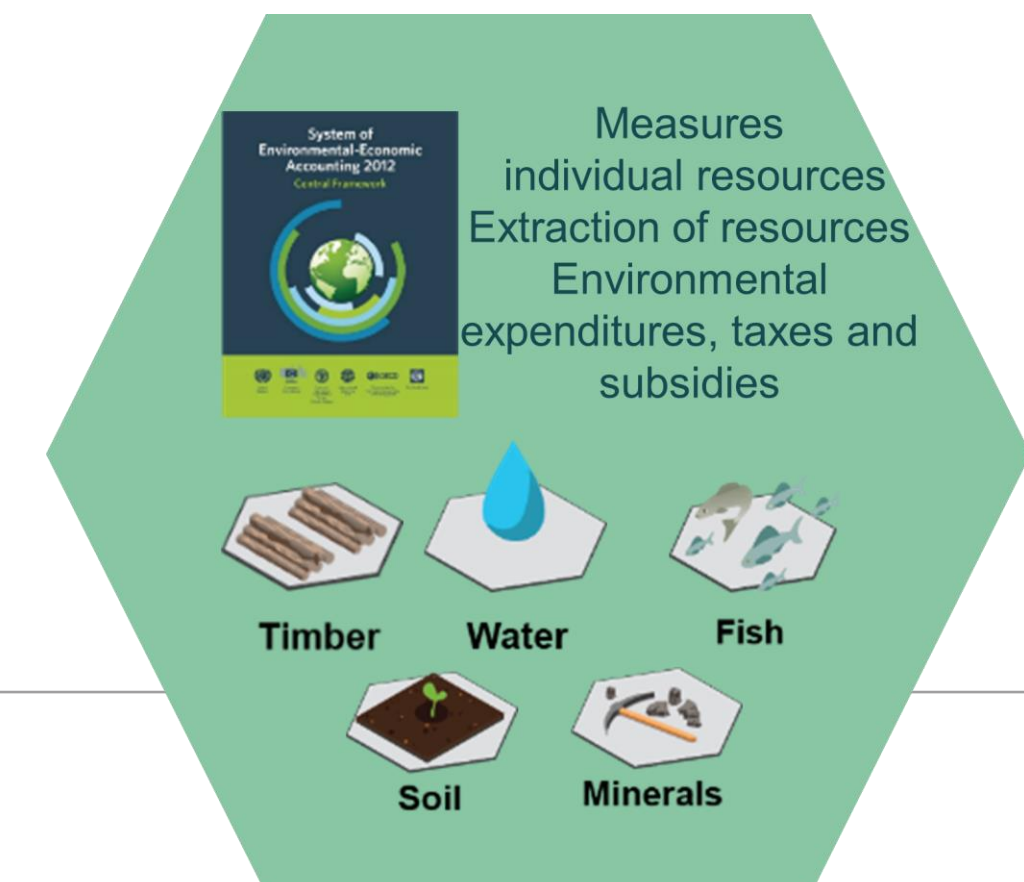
System of Environmental-Economic Accounting 2012
Central Framework

Measures individual resources
Extraction of resources
Environmental expenditures, taxes and subsidies

Timber
Water
Fish
Soil
Minerals